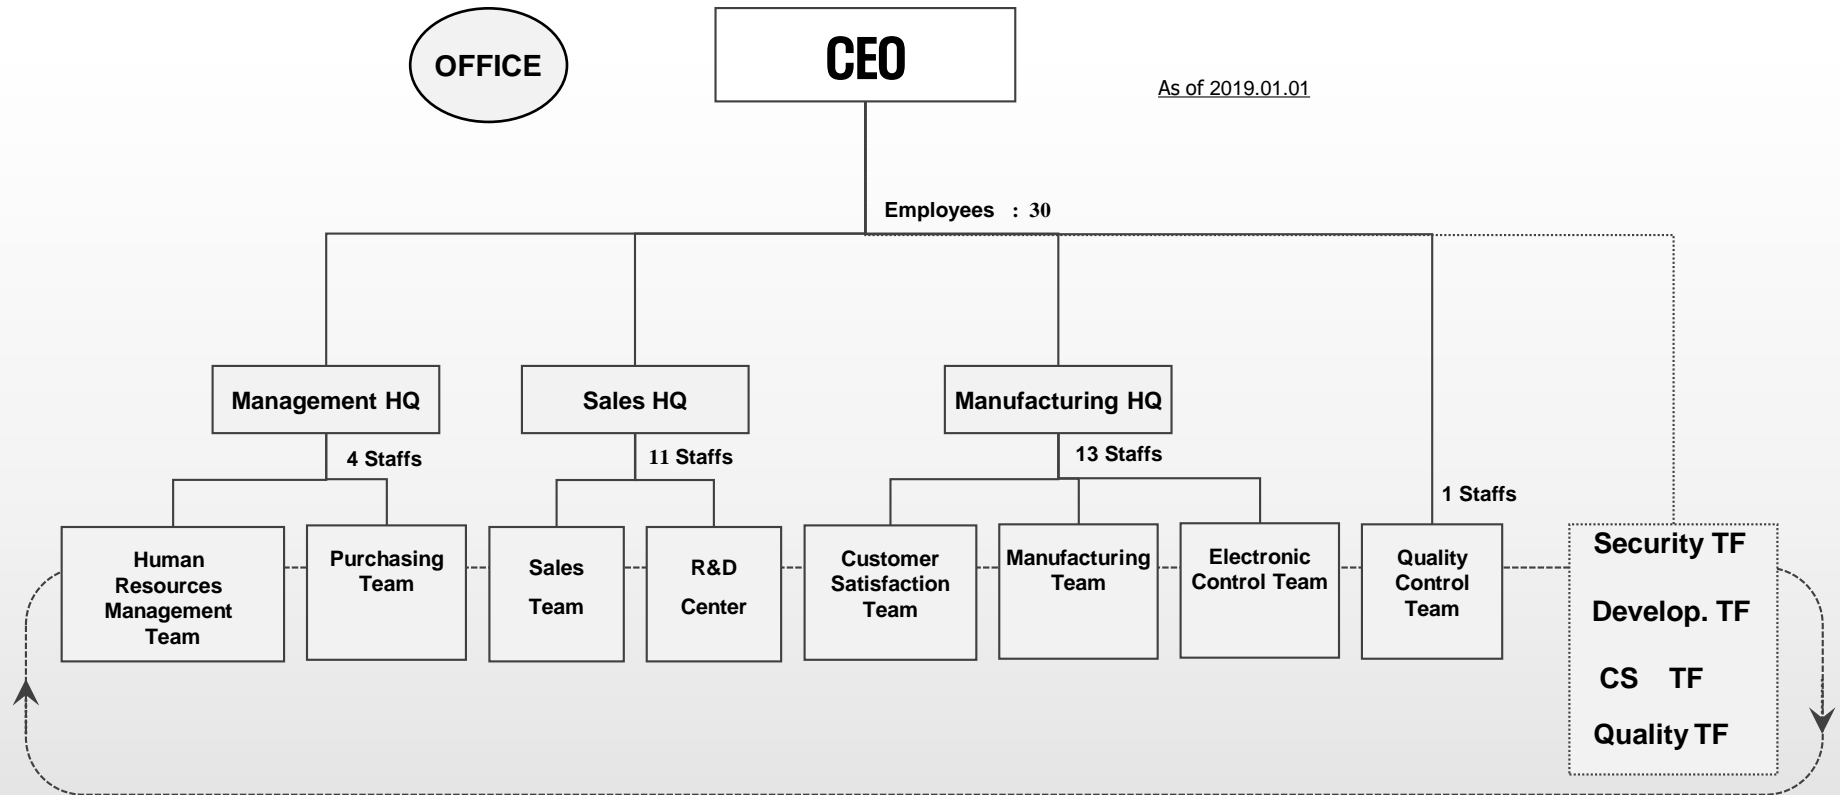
OFFICE

CEO

As of 2019.01.01

Employees : 30

Management HQ

4 Staffs

Sales HQ

11 Staffs

Manufacturing HQ

13 Staffs

1 Staffs

Human Resources Management Team

Purchasing Team

Sales Team

R&D Center

Customer Satisfaction Team

Manufacturing Team

Electronic Control Team

Quality Control Team

Security TF

Develop. TF

CS TF

Quality TF